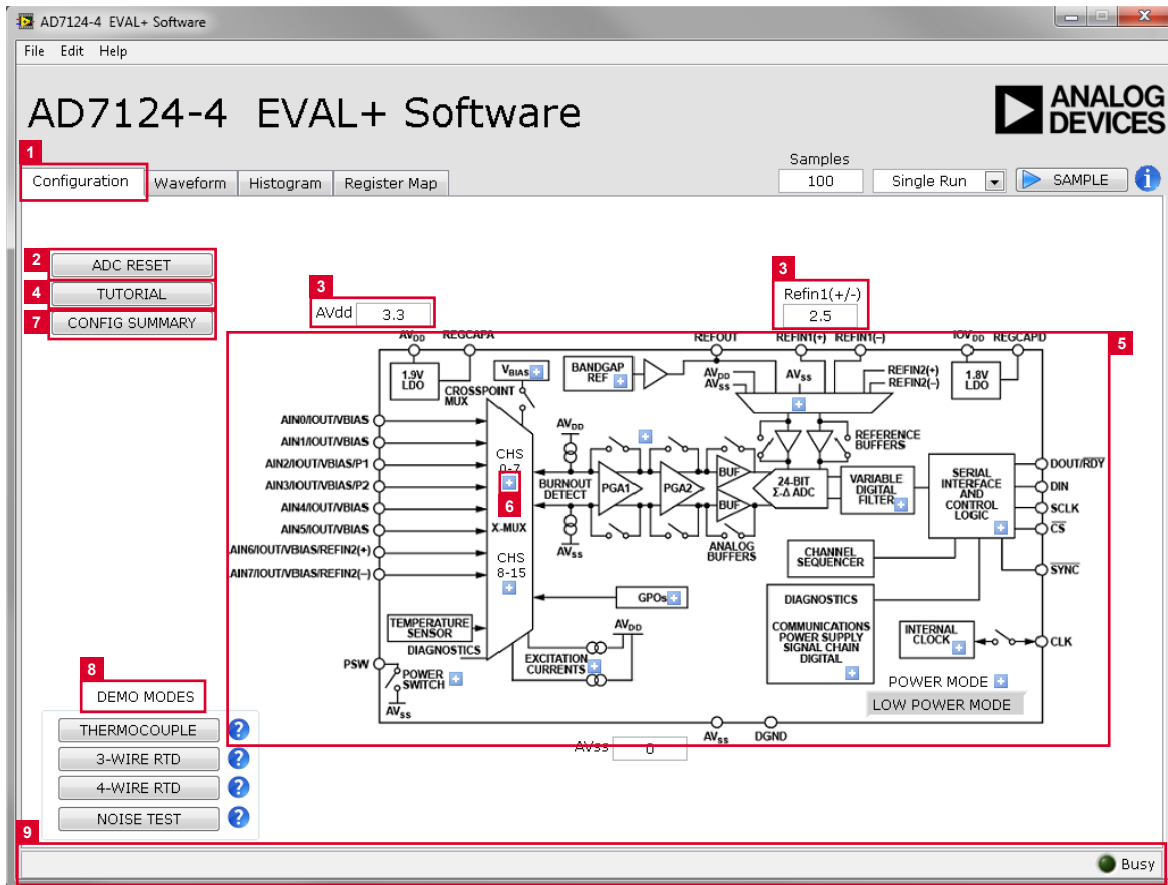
AD7124-4 EVAL+ Software

File Edit Help

AD7124-4 EVAL+ Software

ANALOG DEVICES

1
Configuration
Waveform
Histogram
Register Map

Samples
100
Single Run
SAMPLE

2 ADC RESET
4 TUTORIAL
7 CONFIG SUMMARY

3
AVdd 3.3

3
Refin1(+/-)
2.5

5

$AV_{DD}$ REGCAPA
1.9V LDO
$V_{BIAS}$
CROSSPOINT MUX
BANDGAP REF
REFOUT
$AV_{DD}$
$AV_{SS}$
REFIN1(+) REFIN1(–)
$AV_{SS}$
REFIN2(+)
REFIN2(–)
$IOV_{DD}$ REGCAPD
1.8V LDO
REFERENCE BUFFERS

AIN0/IOUT/VBIAS
AIN1/IOUT/VBIAS
AIN2/IOUT/VBIAS/P1
AIN3/IOUT/VBIAS/P2
AIN4/IOUT/VBIAS
AIN5/IOUT/VBIAS
AIN6/IOUT/VBIAS/REFIN2(+)
AIN7/IOUT/VBIAS/REFIN2(–)

CHS 0-7
6
X-MUX
CHS 8-15

$AV_{DD}$
BURNOUT DETECT
$AV_{SS}$
PGA1
PGA2
BUF
BUF
ANALOG BUFFERS
24-BIT Σ-Δ ADC
VARIABLE DIGITAL FILTER
SERIAL INTERFACE AND CONTROL LOGIC
DOUT/$\overline{RDY}$
DIN
SCLK
$\overline{CS}$
CHANNEL SEQUENCER
$\overline{SYNC}$
GPOs
TEMPERATURE SENSOR
DIAGNOSTICS
$AV_{DD}$
EXCITATION CURRENTS
DIAGNOSTICS
COMMUNICATIONS POWER SUPPLY SIGNAL CHAIN DIGITAL
INTERNAL CLOCK
CLK
PSW
POWER SWITCH
$AV_{SS}$
POWER MODE
LOW POWER MODE
$AV_{SS}$
DGND

AVss 0

8
DEMO MODES
THERMOCOUPLE
3-WIRE RTD
4-WIRE RTD
NOISE TEST

9
Busy